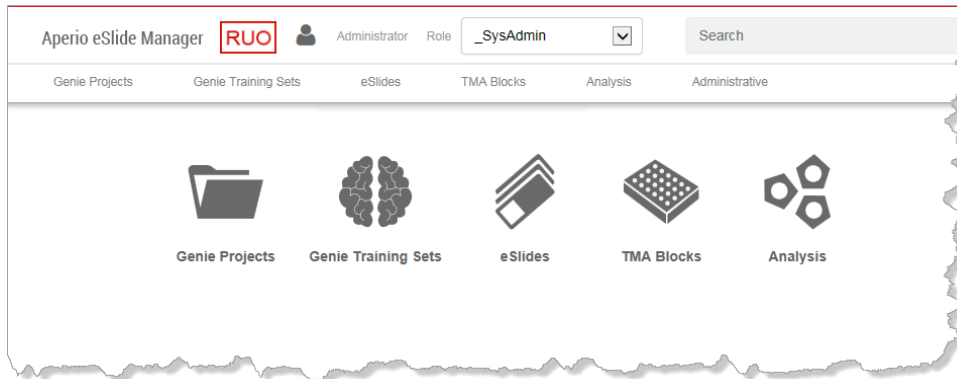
Aperio eSlide Manager RUO Administrator Role _SysAdmin Search

Genie Projects Genie Training Sets eSlides TMA Blocks Analysis Administrative

Genie Projects Genie Training Sets eSlides TMA Blocks Analysis